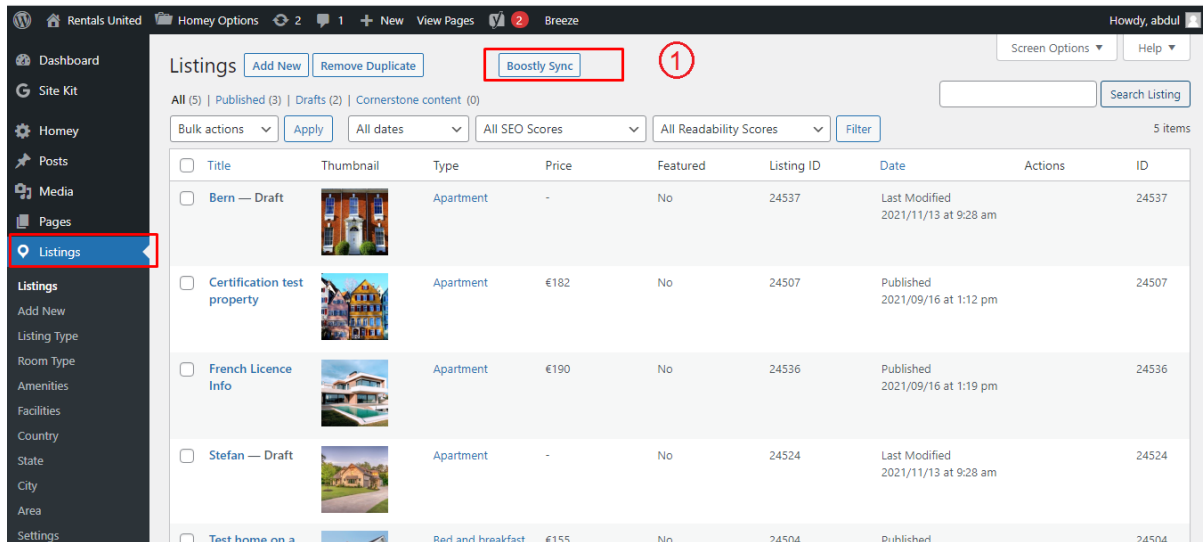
Rentals United Homey Options 2 1 + New View Pages 2 Breeze Howdy, abdul

Dashboard
Site Kit
Homey
Posts
Media
Pages
Listings
Listings
Add New
Listing Type
Room Type
Amenities
Facilities
Country
State
City
Area
Settings

Screen Options ▼ Help ▼

Listings Add New Remove Duplicate Boostly Sync 1

All (5) | Published (3) | Drafts (2) | Cornerstone content (0)

Search Listing

Bulk actions Apply All dates All SEO Scores All Readability Scores Filter 5 items

| Title | Thumbnail | Type | Price | Featured | Listing ID | Date | Actions | ID |
|---|---|---|---|---|---|---|---|---|
| Bern — Draft | | Apartment | - | No | 24537 | Last Modified 2021/11/13 at 9:28 am | | 24537 |
| Certification test property | | Apartment | €182 | No | 24507 | Published 2021/09/16 at 1:12 pm | | 24507 |
| French Licence Info | | Apartment | €190 | No | 24536 | Published 2021/09/16 at 1:19 pm | | 24536 |
| Stefan — Draft | | Apartment | - | No | 24524 | Last Modified 2021/11/13 at 9:28 am | | 24524 |
| Test home on a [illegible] | | Bed and breakfast | €155 | No | 24504 | Published | | 24504 |